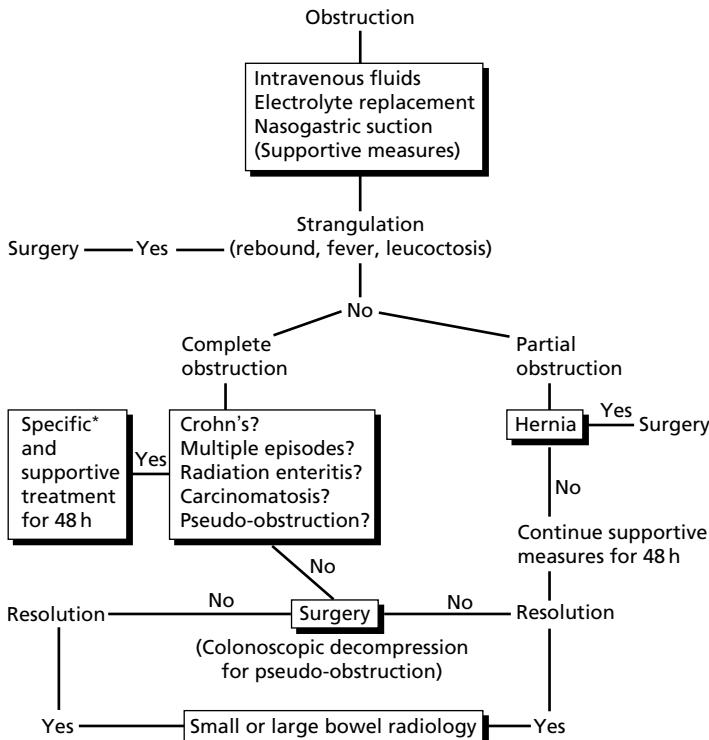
Obstruction

Intravenous fluids
Electrolyte replacement
Nasogastric suction
(Supportive measures)

Strangulation
Surgery — Yes — (rebound, fever, leucoctosis)

No

Complete obstruction

Partial obstruction

Specific* and supportive treatment for 48 h

Yes

Crohn's?
Multiple episodes?
Radiation enteritis?
Carcinomatosis?
Pseudo-obstruction?

Hernia — Yes — Surgery

No

Continue supportive measures for 48 h

No

Resolution — No — Surgery — No — Resolution

(Colonoscopic decompression for pseudo-obstruction)

Yes — Small or large bowel radiology — Yes